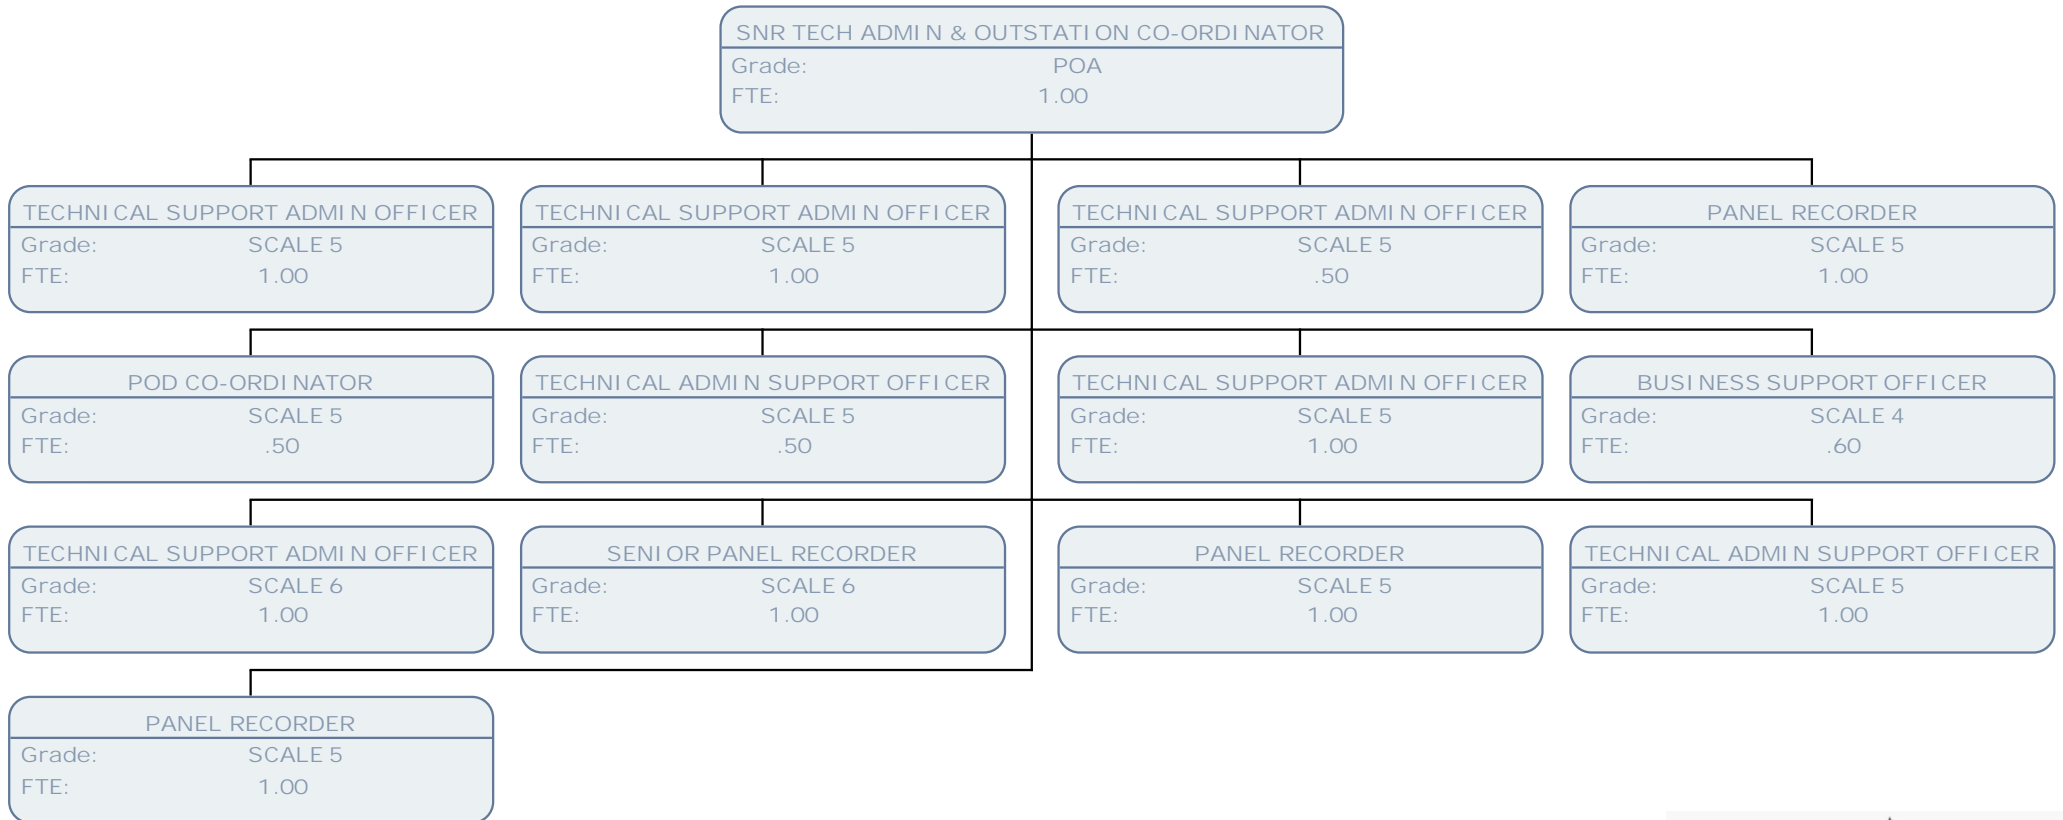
SNR TECH ADMIN & OUTSTATION CO-ORDINATOR
Grade: POA
FTE: 1.00

TECHNICAL SUPPORT ADMIN OFFICER
Grade: SCALE 5
FTE: 1.00

TECHNICAL SUPPORT ADMIN OFFICER
Grade: SCALE 5
FTE: 1.00

TECHNICAL SUPPORT ADMIN OFFICER
Grade: SCALE 5
FTE: .50

PANEL RECORDER
Grade: SCALE 5
FTE: 1.00

POD CO-ORDINATOR
Grade: SCALE 5
FTE: .50

TECHNICAL ADMIN SUPPORT OFFICER
Grade: SCALE 5
FTE: .50

TECHNICAL SUPPORT ADMIN OFFICER
Grade: SCALE 5
FTE: 1.00

BUSINESS SUPPORT OFFICER
Grade: SCALE 4
FTE: .60

TECHNICAL SUPPORT ADMIN OFFICER
Grade: SCALE 6
FTE: 1.00

SENIOR PANEL RECORDER
Grade: SCALE 6
FTE: 1.00

PANEL RECORDER
Grade: SCALE 5
FTE: 1.00

TECHNICAL ADMIN SUPPORT OFFICER
Grade: SCALE 5
FTE: 1.00

PANEL RECORDER
Grade: SCALE 5
FTE: 1.00